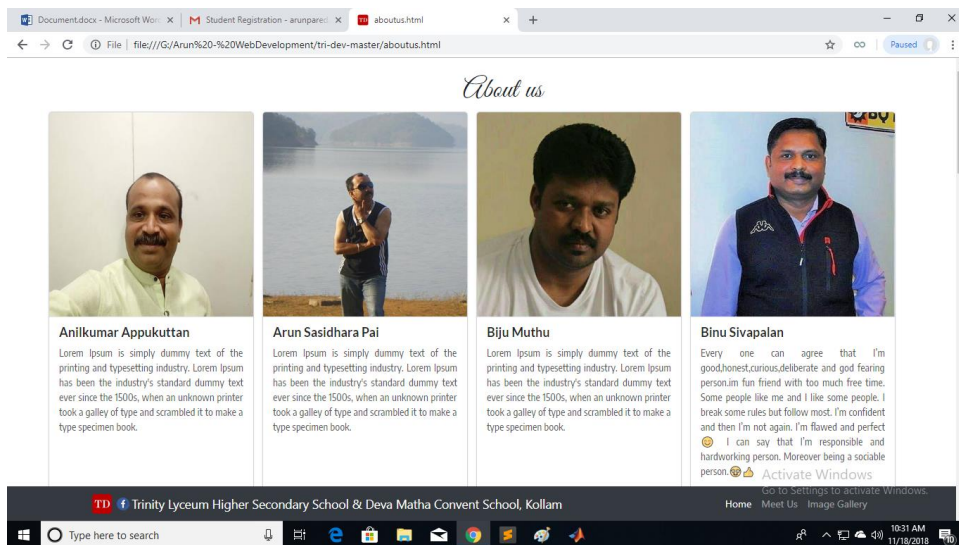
Document.docx - Microsoft Word × | M Student Registration - arunpared × | TD aboutus.html × | +

File | file:///G:/Arun%20-%20WebDevelopment/tri-dev-master/aboutus.html

Paused

About us

Anilkumar Appukuttan

Lorem Ipsum is simply dummy text of the printing and typesetting industry. Lorem Ipsum has been the industry's standard dummy text ever since the 1500s, when an unknown printer took a galley of type and scrambled it to make a type specimen book.

Arun Sasidhara Pai

Lorem Ipsum is simply dummy text of the printing and typesetting industry. Lorem Ipsum has been the industry's standard dummy text ever since the 1500s, when an unknown printer took a galley of type and scrambled it to make a type specimen book.

Biju Muthu

Lorem Ipsum is simply dummy text of the printing and typesetting industry. Lorem Ipsum has been the industry's standard dummy text ever since the 1500s, when an unknown printer took a galley of type and scrambled it to make a type specimen book.

Binu Sivapalan

Every one can agree that I'm good,honest,curious,deliberate and god fearing person.im fun friend with too much free time. Some people like me and I like some people. I break some rules but follow most. I'm confident and then I'm not again. I'm flawed and perfect 😊 I can say that I'm responsible and hardworking person. Moreover being a sociable person.😎👍

Activate Windows
Go to Settings to activate Windows.

TD Trinity Lyceum Higher Secondary School & Deva Matha Convent School, Kollam

Home Meet Us Image Gallery

Type here to search

10:31 AM
11/18/2018